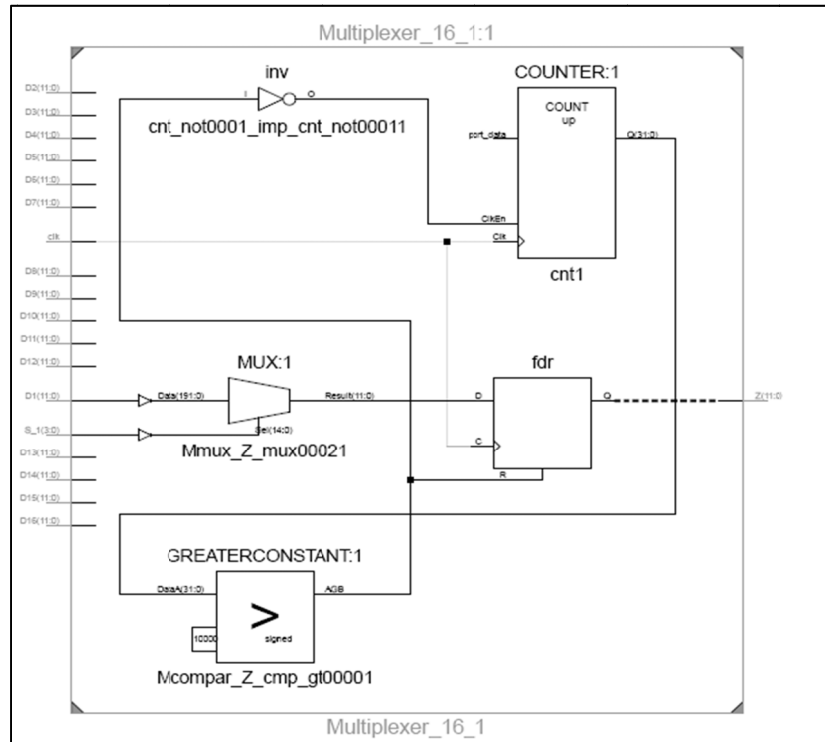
Multiplexer_16_1:1

D2(11:0)
D3(11:0)
D4(11:0)
D5(11:0)
D6(11:0)
D7(11:0)
clk
D8(11:0)
D9(11:0)
D10(11:0)
D11(11:0)
D12(11:0)
D1(11:0)
S_1(3:0)
D13(11:0)
D14(11:0)
D15(11:0)
D16(11:0)

inv
I
O
cnt_not0001_imp_cnt_not00011

COUNTER:1
COUNT
up
port_data
Q(31:0)
ClkEn
Clk
cnt1

MUX:1
Data(191:0)
Result(11:0)
Sel(14:0)
Mmux_Z_mux00021

fdr
D
Q
C
R

Z(11:0)

GREATERCONSTANT:1
DataA(31:0)
AGB
10000
>
signed
Mcompar_Z_cmp_gt00001

Multiplexer_16_1